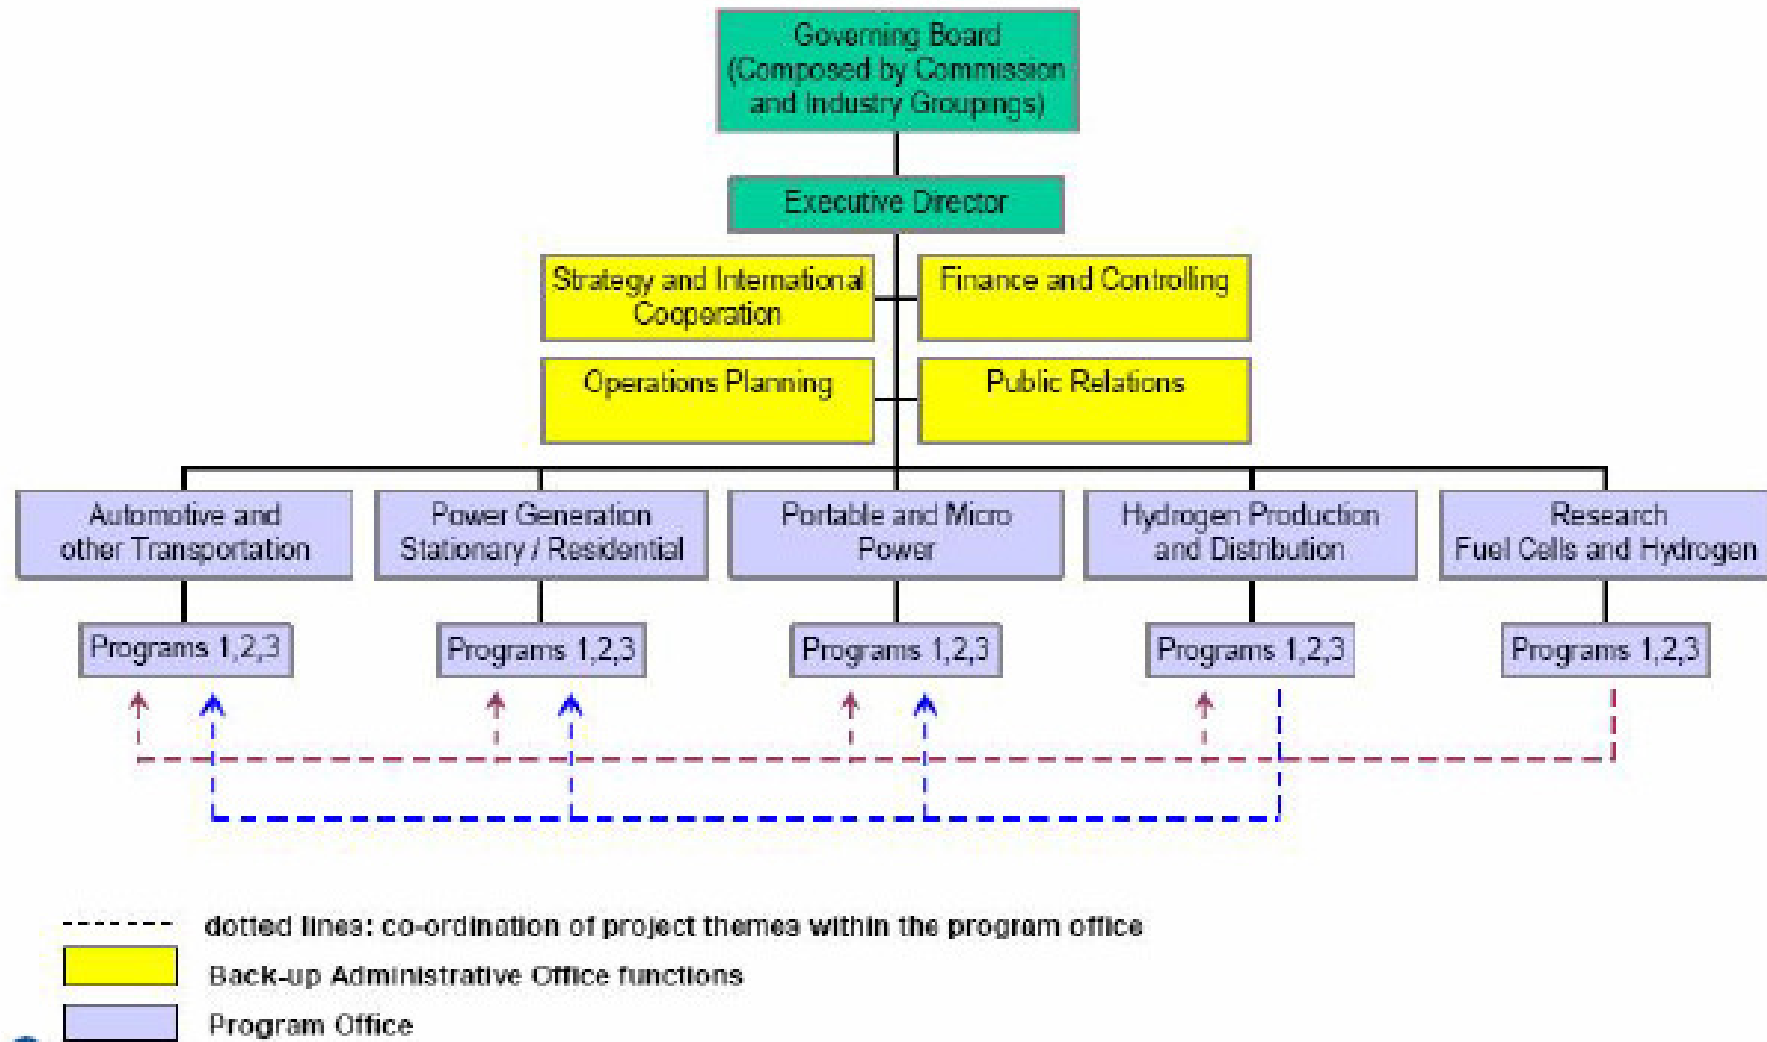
Governing Board (Composed by Commission and Industry Groupings)

Executive Director

Strategy and International Cooperation

Finance and Controlling

Operations Planning

Public Relations

Automotive and other Transportation

Power Generation Stationary / Residential

Portable and Micro Power

Hydrogen Production and Distribution

Research Fuel Cells and Hydrogen

Programs 1,2,3

Programs 1,2,3

Programs 1,2,3

Programs 1,2,3

Programs 1,2,3

dotted lines: co-ordination of project themes within the program office

Back-up Administrative Office functions

Program Office